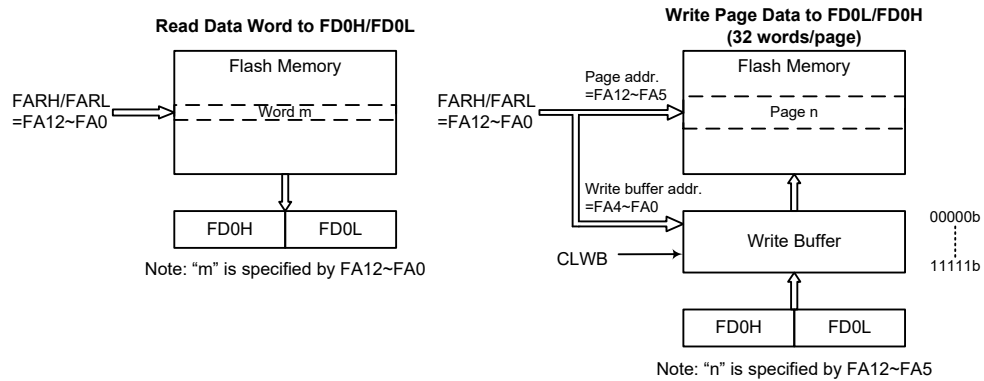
Read Data Word to FD0H/FD0L

Flash Memory

FARH/FARL
=FA12~FA0

Word m

FD0H | FD0L

Note: "m" is specified by FA12~FA0

Write Page Data to FD0L/FD0H
(32 words/page)

Flash Memory

Page addr.
=FA12~FA5

FARH/FARL
=FA12~FA0

Page n

Write buffer addr.
=FA4~FA0

00000b

Write Buffer

CLWB

11111b

FD0H | FD0L

Note: "n" is specified by FA12~FA5